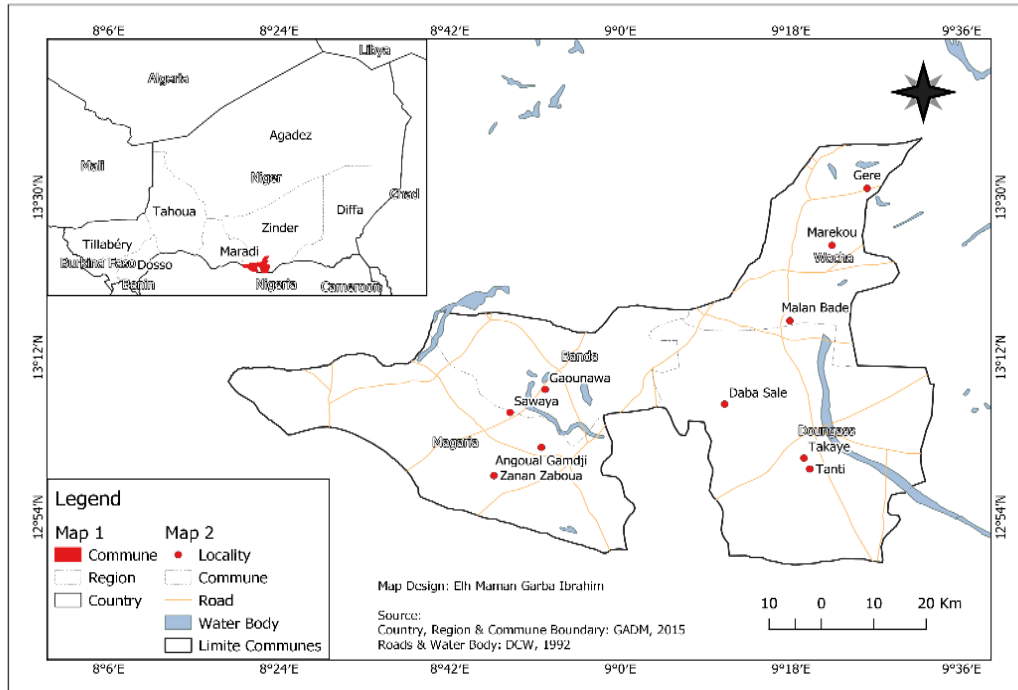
8°6'E 8°24'E 8°42'E 9°0'E 9°18'E 9°36'E

Libya
Algeria
Agadez
Mali
Niger
Chad
Tahoua
Diffa
Zinder
Tillabéry
Maradi
Burkina Faso
Dosso
Benin
Nigeria
Cameroon

13°30'N
13°12'N
12°54'N

Gere
Marekou
Wacha
Malan Bade
Banda
Gaounawa
Sawaya
Daba Sale
Dounguss
Takaye
Tanti
Magaria
Angoual Gamdji
Zanan Zaboua

Legend
Map 1
Commune
Region
Country
Map 2
Locality
Commune
Road
Water Body
Limite Communes

Map Design: Elh Maman Garba Ibrahim

Source:
Country, Region & Commune Boundary: GADM, 2015
Roads & Water Body: DCW, 1992

10 5 0 10 20 Km

8°6'E 8°24'E 8°42'E 9°0'E 9°18'E 9°36'E